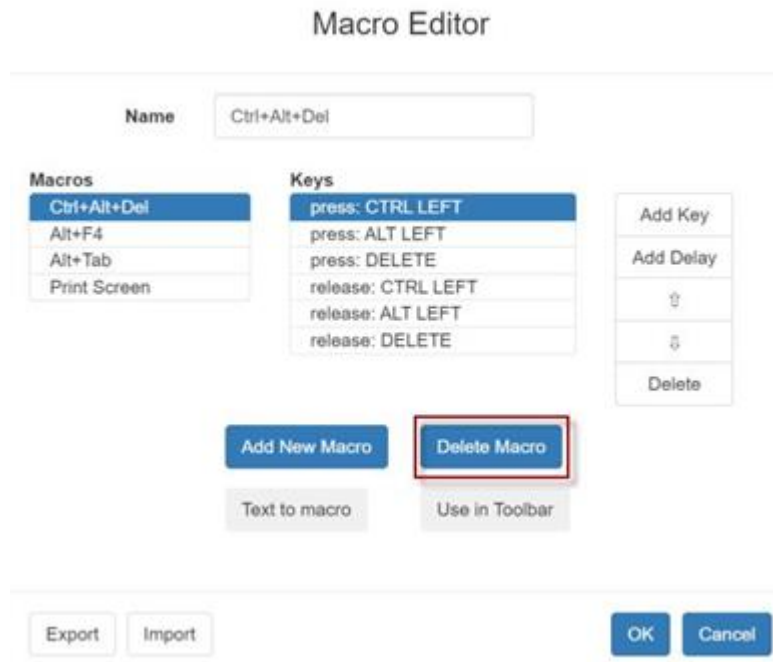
Macro Editor

Name Ctrl+Alt+Del

Macros
Ctrl+Alt+Del
Alt+F4
Alt+Tab
Print Screen

Keys
press: CTRL LEFT
press: ALT LEFT
press: DELETE
release: CTRL LEFT
release: ALT LEFT
release: DELETE

Add Key
Add Delay
⇧
⇩
Delete

Add New Macro
Delete Macro
Text to macro
Use in Toolbar

Export
Import
OK
Cancel